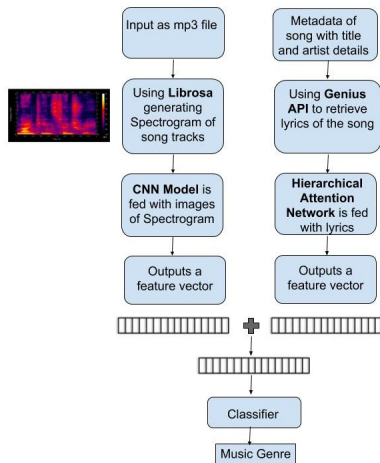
Input as mp3 file

Using Librosa generating Spectrogram of song tracks

CNN Model is fed with images of Spectrogram

Outputs a feature vector

Metadata of song with title and artist details

Using Genius API to retrieve lyrics of the song

Hierarchical Attention Network is fed with lyrics

Outputs a feature vector

Classifier

Music Genre